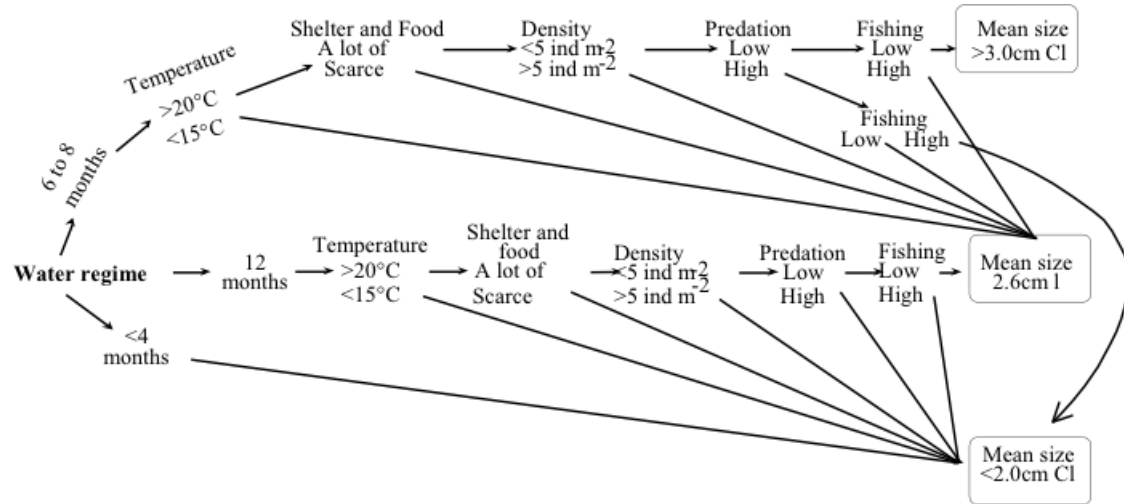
Water regime

6 to 8 months

Temperature
>20°C
<15°C

Shelter and Food
A lot of
Scarce

Density
<5 ind m$^{-2}$
>5 ind m$^{-2}$

Predation
Low
High

Fishing
Low
High

Mean size
>3.0cm Cl

Fishing
Low High

12 months

Temperature
>20°C
<15°C

Shelter and food
A lot of
Scarce

Density
<5 ind m$^{-2}$
>5 ind m$^{-2}$

Predation
Low
High

Fishing
Low
High

Mean size
2.6cm l

<4 months

Mean size
<2.0cm Cl